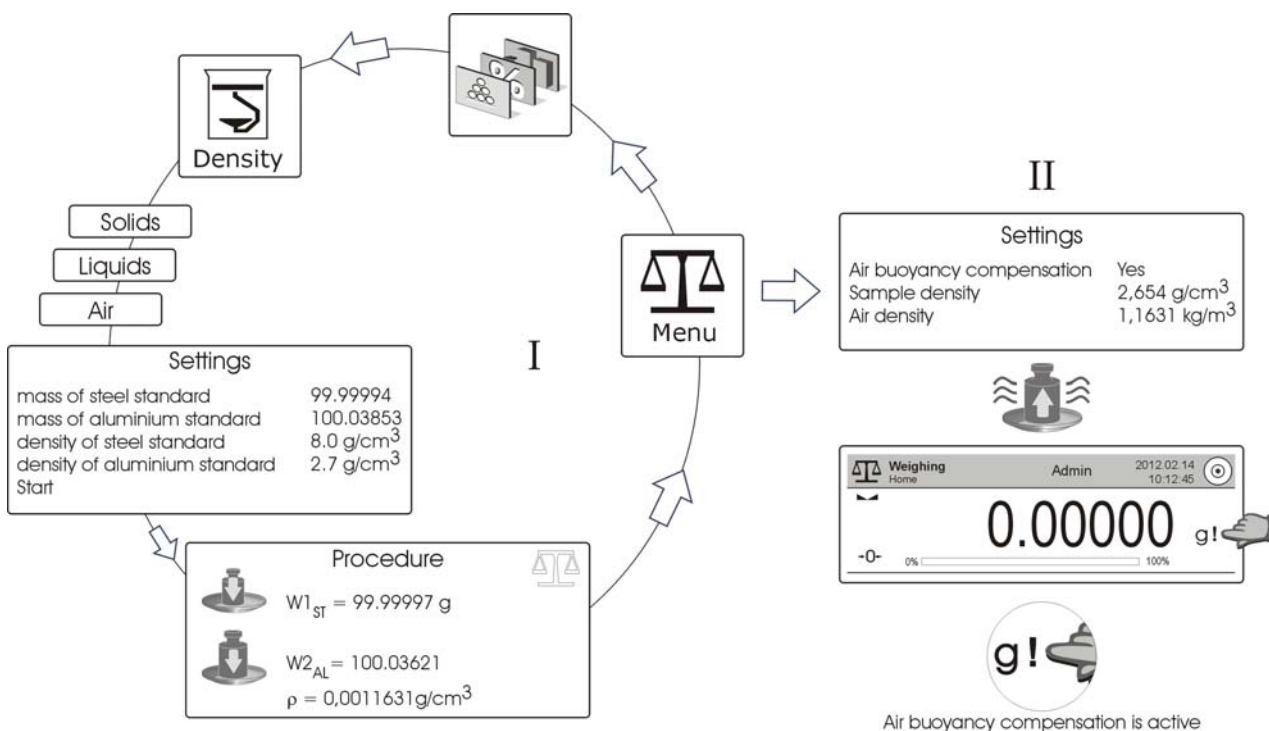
Density

Solids

Liquids

Air

Settings

| | |
|---|---|
| mass of steel standard | 99.99994 |
| mass of aluminium standard | 100.03853 |
| density of steel standard | 8.0 g/cm$^3$ |
| density of aluminium standard | 2.7 g/cm$^3$ |
| Start | |

I

Menu

Procedure

$W1_{ST}$ = 99.99997 g

$W2_{AL}$ = 100.03621

$\rho$ = 0,0011631g/cm$^3$

II

Settings

| | |
|---|---|
| Air buoyancy compensation | Yes |
| Sample density | 2,654 g/cm$^3$ |
| Air density | 1,1631 kg/m$^3$ |

Weighing
Home
Admin
2012.02.14
10:12:45

0.00000 g!

-0-
0%
100%

g!

Air buoyancy compensation is active